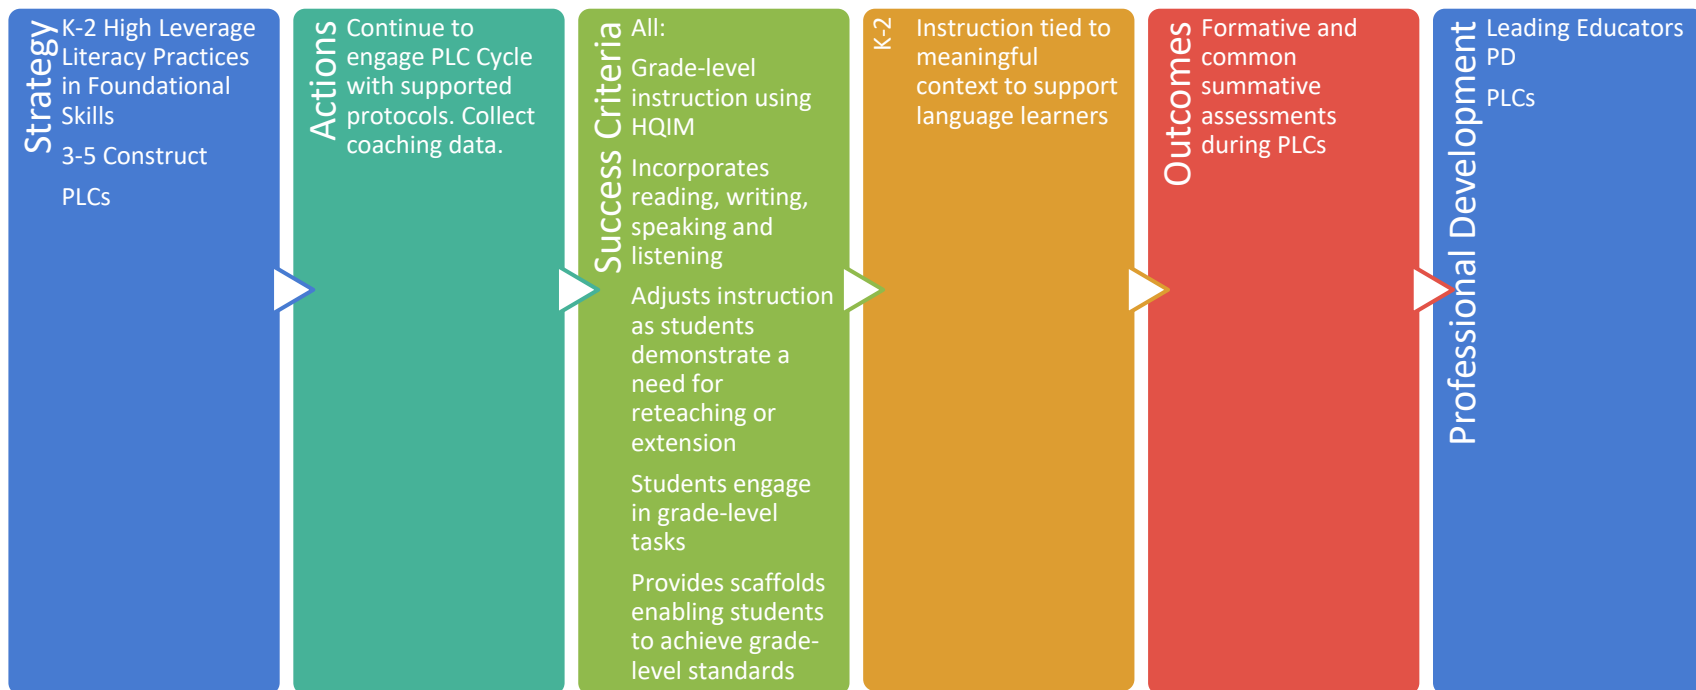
Strategy

K-2 High Leverage Literacy Practices in Foundational Skills

3-5 Construct

PLCs

Actions

Continue to engage PLC Cycle with supported protocols. Collect coaching data.

Success Criteria

All:

Grade-level instruction using HQIM

Incorporates reading, writing, speaking and listening

Adjusts instruction as students demonstrate a need for reteaching or extension

Students engage in grade-level tasks

Provides scaffolds enabling students to achieve grade-level standards

K-2

Instruction tied to meaningful context to support language learners

Outcomes

Formative and common summative assessments during PLCs

Professional Development

Leading Educators PD

PLCs